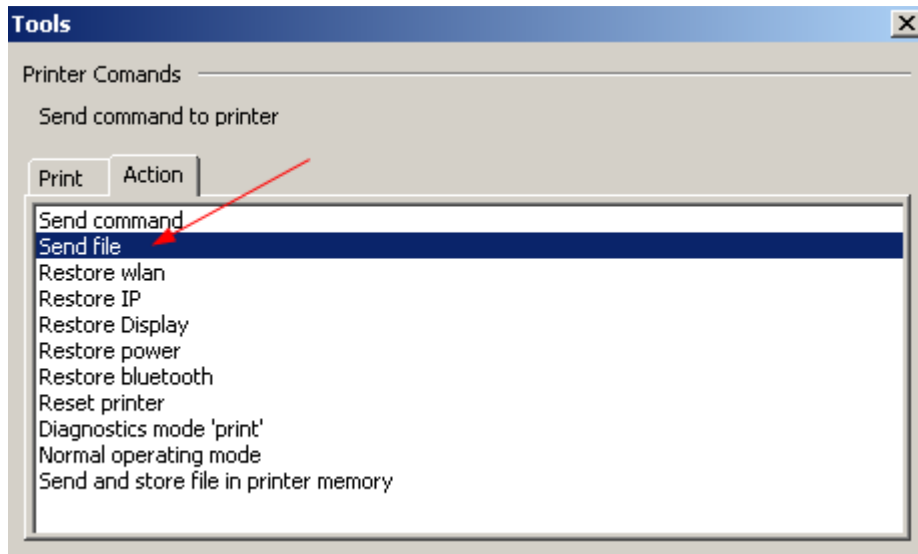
Tools

Printer Comands

Send command to printer

Print

Action

Send command
Send file
Restore wlan
Restore IP
Restore Display
Restore power
Restore bluetooth
Reset printer
Diagnostics mode 'print'
Normal operating mode
Send and store file in printer memory